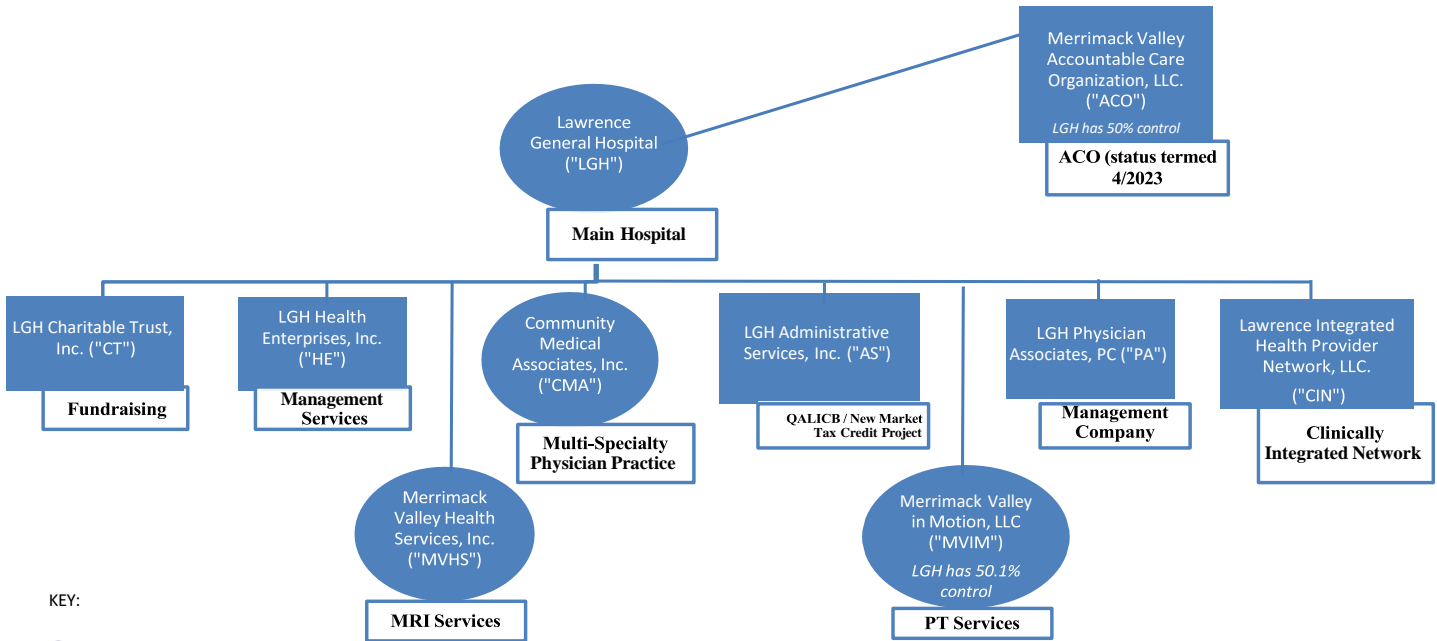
Merrimack Valley Accountable Care Organization, LLC. ("ACO")
LGH has 50% control
ACO (status termed 4/2023

Lawrence General Hospital ("LGH")
Main Hospital

LGH Charitable Trust, Inc. ("CT")
Fundraising

LGH Health Enterprises, Inc. ("HE")
Management Services

Merrimack Valley Health Services, Inc. ("MVHS")
MRI Services

Community Medical Associates, Inc. ("CMA")
Multi-Specialty Physician Practice

LGH Administrative Services, Inc. ("AS")
QALICB / New Market Tax Credit Project

Merrimack Valley in Motion, LLC ("MVIM")
LGH has 50.1% control
PT Services

LGH Physician Associates, PC ("PA")
Management Company

Lawrence Integrated Health Provider Network, LLC. ("CIN")
Clinically Integrated Network

KEY: